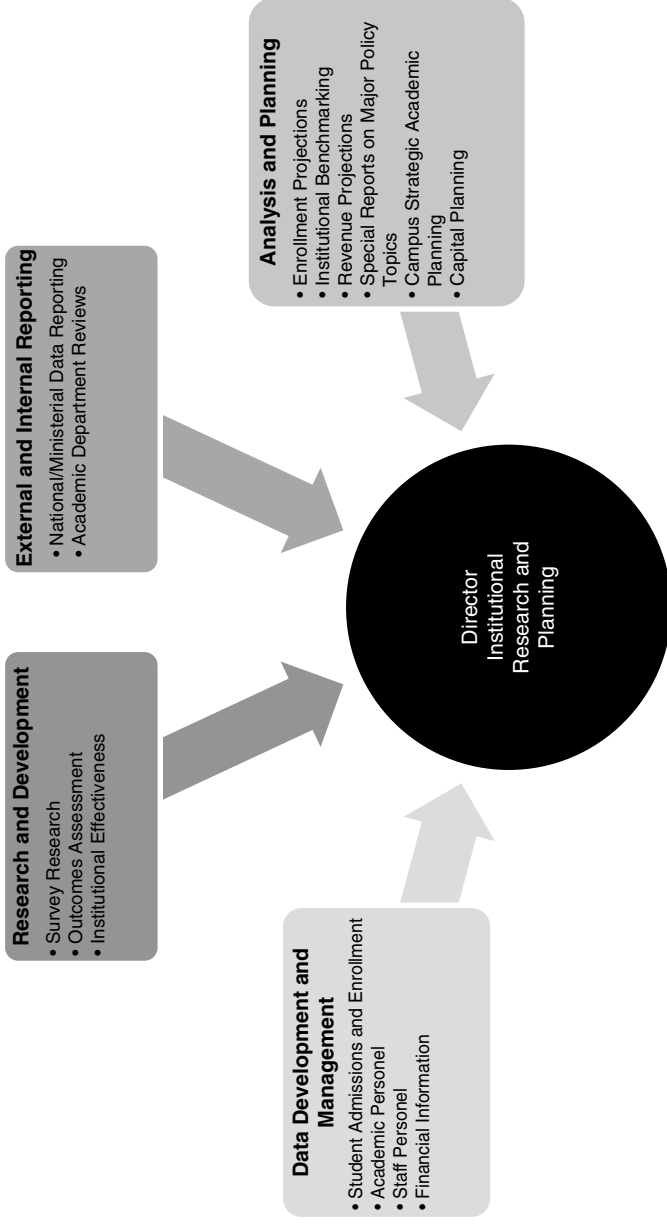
Research and Development
• Survey Research
• Outcomes Assessment
• Institutional Effectiveness

External and Internal Reporting
• National/Ministerial Data Reporting
• Academic Department Reviews

Analysis and Planning
• Enrollment Projections
• Institutional Benchmarking
• Revenue Projections
• Special Reports on Major Policy Topics
• Campus Strategic Academic Planning
• Capital Planning

Data Development and Management
• Student Admissions and Enrollment
• Academic Personel
• Staff Personel
• Financial Information

Director Institutional Research and Planning